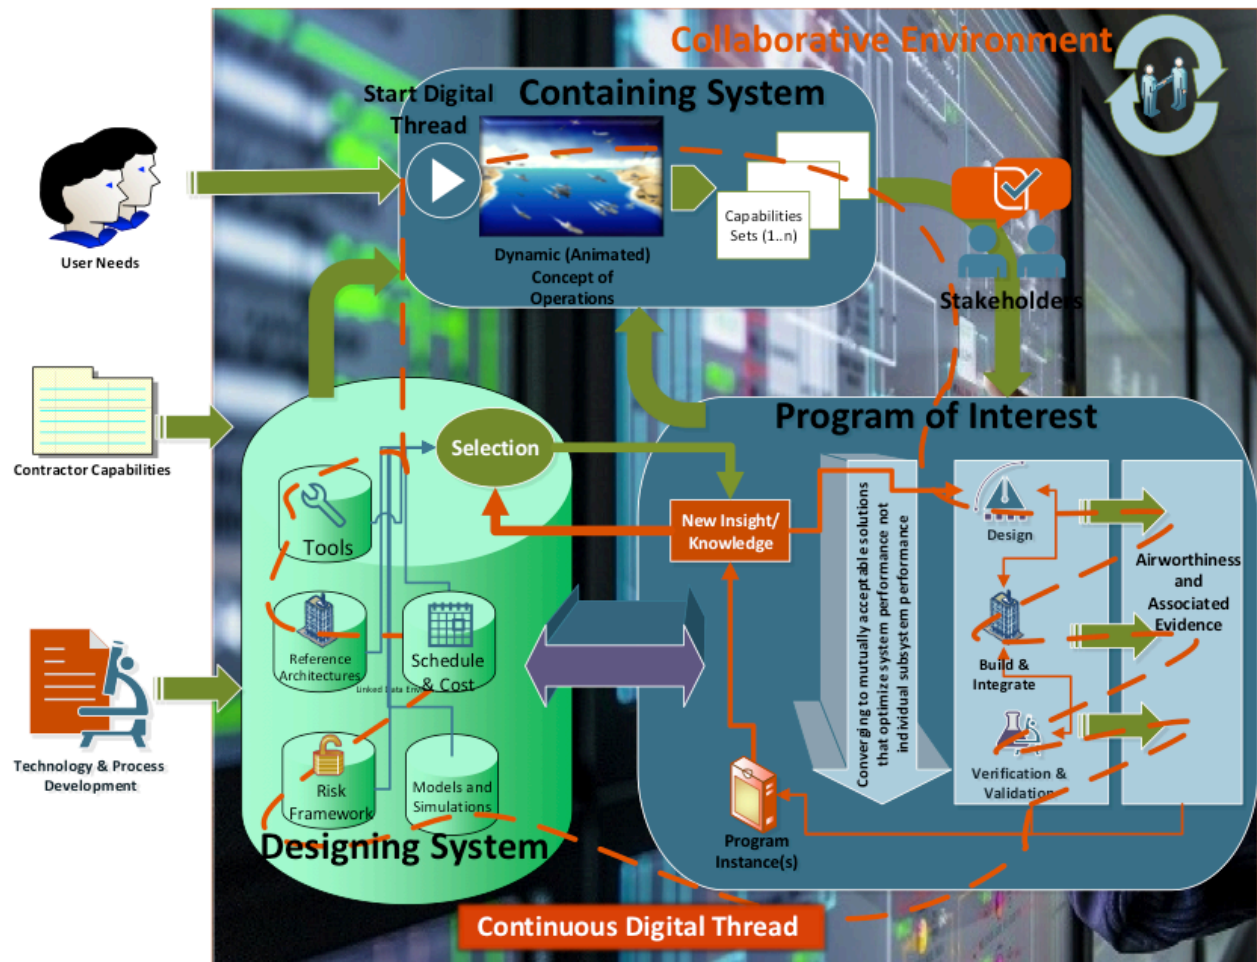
Collaborative Environment

Start Digital Thread

Containing System

Dynamic (Animated) Concept of Operations

Capabilities Sets (1..n)

Stakeholders

User Needs

Contractor Capabilities

Technology & Process Development

Selection

Tools

Reference Architectures

Schedule & Cost

Linked Data Env

Risk Framework

Models and Simulations

Designing System

Program of Interest

New Insight/ Knowledge

Converging to mutually acceptable solutions that optimize system performance not individual subsystem performance

Design

Build & Integrate

Verification & Validation

Airworthiness and Associated Evidence

Program Instance(s)

Continuous Digital Thread